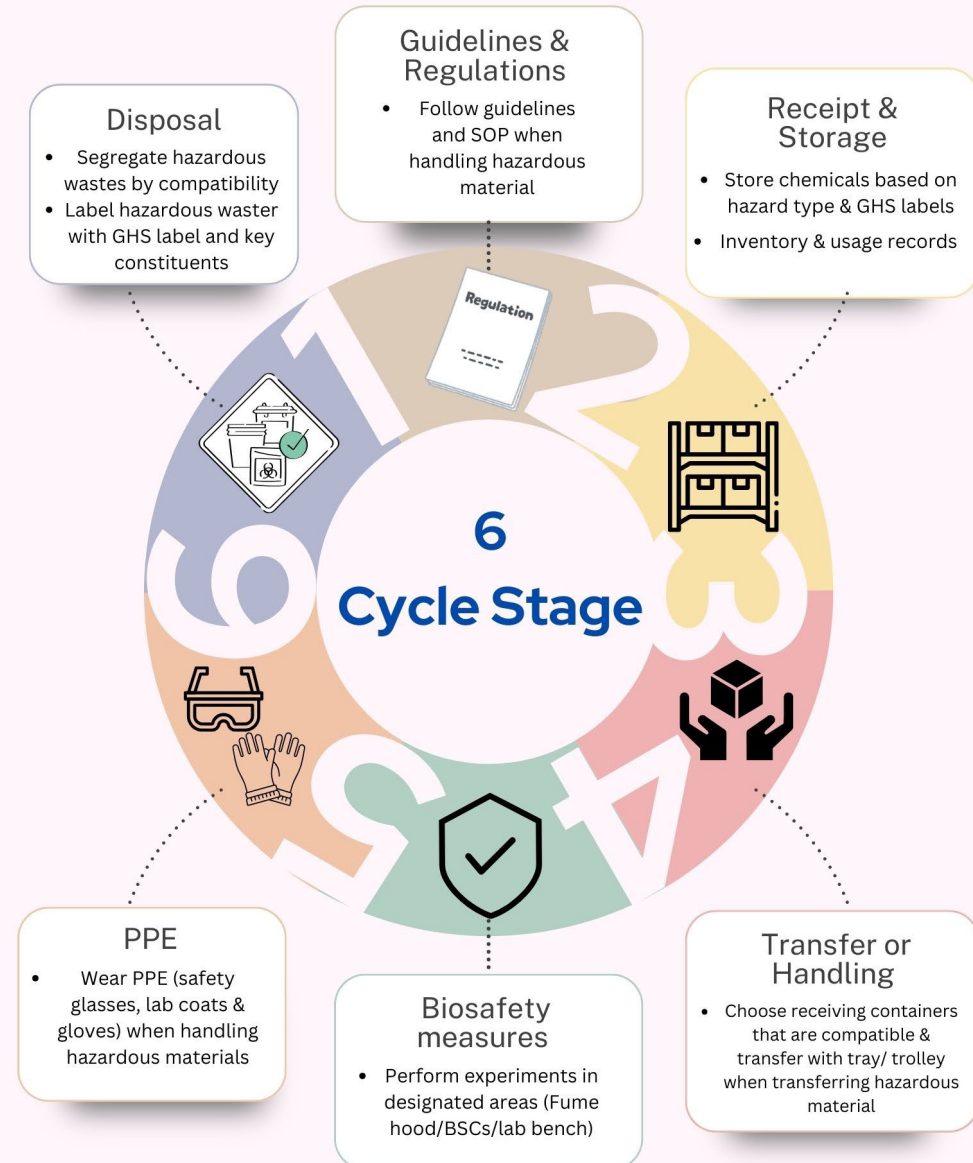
Guidelines & Regulations

- Follow guidelines and SOP when handling hazardous material

Disposal

- Segregate hazardous wastes by compatibility
- Label hazardous waster with GHS label and key constituents

Receipt & Storage

- Store chemicals based on hazard type & GHS labels
- Inventory & usage records

Regulation

1

2

3

4

5

6

6
Cycle Stage

PPE

- Wear PPE (safety glasses, lab coats & gloves) when handling hazardous materials

Biosafety measures

- Perform experiments in designated areas (Fume hood/BSCs/lab bench)

Transfer or Handling

- Choose receiving containers that are compatible & transfer with tray/ trolley when transferring hazardous material